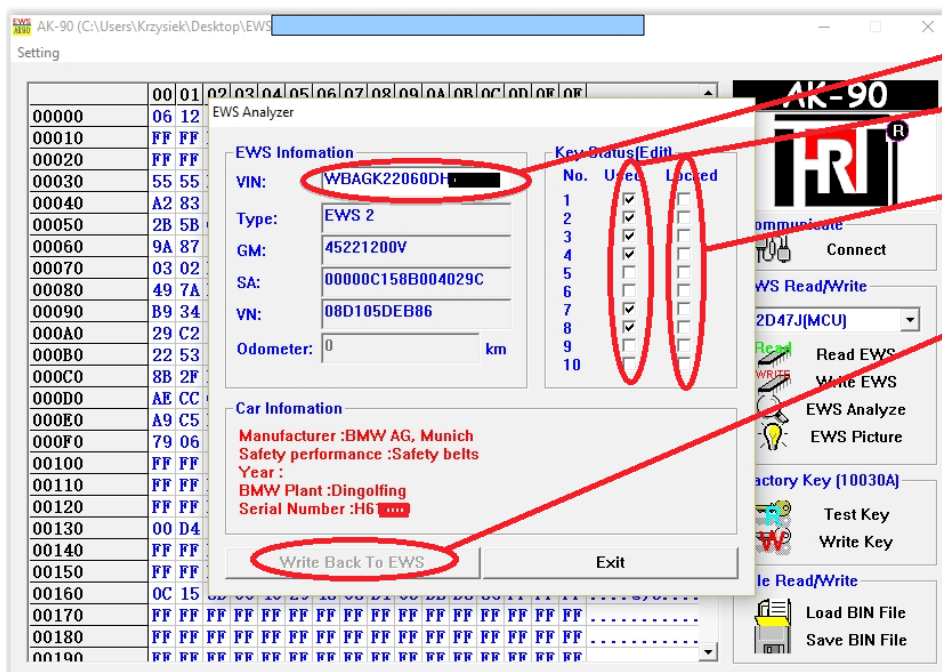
AK-90 (C:\Users\Krzysiek\Desktop\EWS

Setting

| | 00 | 01 | 02 | 03 | 04 | 05 | 06 | 07 | 08 | 09 | 0A | 0B | 0C | 0D | 0E | 0F |
|---|---|---|---|---|---|---|---|---|---|---|---|---|---|---|---|---|
| 00000 | 06 | 12 | | | | | | | | | | | | | | |
| 00010 | FF | FF | | | | | | | | | | | | | | |
| 00020 | FF | FF | | | | | | | | | | | | | | |
| 00030 | 55 | 55 | | | | | | | | | | | | | | |
| 00040 | A2 | 83 | | | | | | | | | | | | | | |
| 00050 | 2B | 5B | | | | | | | | | | | | | | |
| 00060 | 9A | 87 | | | | | | | | | | | | | | |
| 00070 | 03 | 02 | | | | | | | | | | | | | | |
| 00080 | 49 | 7A | | | | | | | | | | | | | | |
| 00090 | B9 | 34 | | | | | | | | | | | | | | |
| 000A0 | 29 | C2 | | | | | | | | | | | | | | |
| 000B0 | 22 | 53 | | | | | | | | | | | | | | |
| 000C0 | 8B | 2F | | | | | | | | | | | | | | |
| 000D0 | AE | CC | | | | | | | | | | | | | | |
| 000E0 | A9 | C5 | | | | | | | | | | | | | | |
| 000F0 | 79 | 06 | | | | | | | | | | | | | | |
| 00100 | FF | FF | | | | | | | | | | | | | | |
| 00110 | FF | FF | | | | | | | | | | | | | | |
| 00120 | FF | FF | | | | | | | | | | | | | | |
| 00130 | 00 | D4 | | | | | | | | | | | | | | |
| 00140 | FF | FF | | | | | | | | | | | | | | |
| 00150 | FF | FF | | | | | | | | | | | | | | |
| 00160 | 0C | 15 | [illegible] | | | | | | | | | | | | | |
| 00170 | FF | FF | FF | FF | FF | FF | FF | FF | FF | FF | FF | FF | FF | FF | FF | FF |
| 00180 | FF | FF | FF | FF | FF | FF | FF | FF | FF | FF | FF | FF | FF | FF | FF | FF |
| 00190 | FF | FF | FF | FF | FF | FF | FF | FF | FF | FF | FF | FF | FF | FF | FF | FF |

AK-90

HRT

Communicate
Connect

EWS Read/Write
2D47J(MCU)
Read
Read EWS
WRITE
Write EWS
EWS Analyze
EWS Picture

Factory Key (10030A)
Test Key
Write Key

File Read/Write
Load BIN File
Save BIN File

EWS Analyzer

EWS Infomation
VIN: WBAGK22060DH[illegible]
Type: EWS 2
GM: 45221200V
SA: 00000C158B004029C
VN: 08D105DEB86
Odometer: 0 km

Key Status(Edit)
No. Used Locked
1
2
3
4
5
6
7
8
9
10

Car Infomation
Manufacturer :BMW AG, Munich
Safety performance :Safety belts
Year :
BMW Plant :Dingolfing
Serial Number :H6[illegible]

Write Back To EWS
Exit